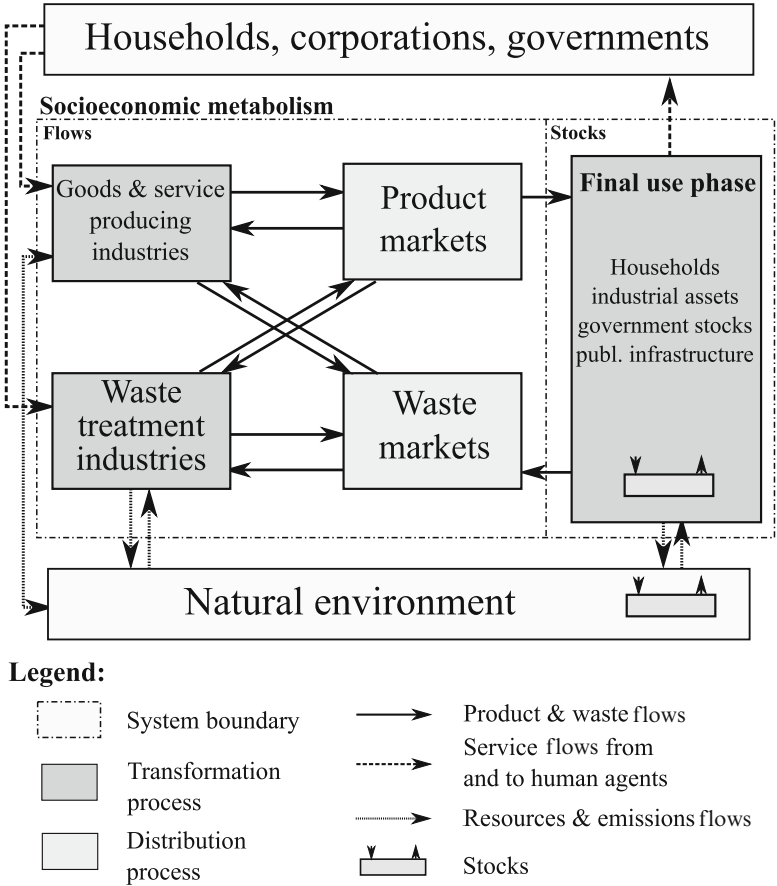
Households, corporations, governments

Socioeconomic metabolism

Flows

Stocks

Goods & service producing industries

Product markets

Final use phase

Households industrial assets government stocks publ. infrastructure

Waste treatment industries

Waste markets

Natural environment

Legend:

System boundary

Transformation process

Distribution process

Product & waste flows

Service flows from and to human agents

Resources & emissions flows

Stocks